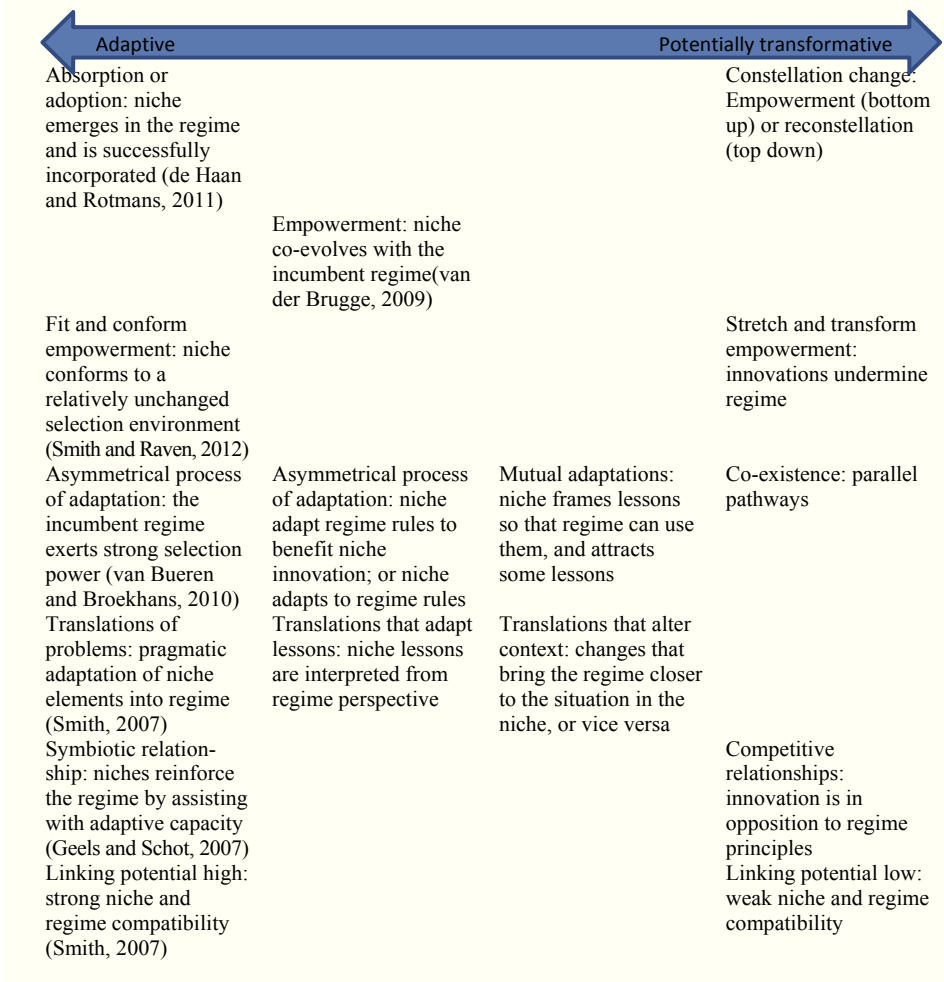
Adaptive

Potentially transformative

| | | | |
|---|---|---|---|
| Absorption or adoption: niche emerges in the regime and is successfully incorporated (de Haan and Rotmans, 2011) | | | Constellation change: Empowerment (bottom up) or reconstellation (top down) |
| | Empowerment: niche co-evolves with the incumbent regime(van der Brugge, 2009) | | |
| Fit and conform empowerment: niche conforms to a relatively unchanged selection environment (Smith and Raven, 2012) | | | Stretch and transform empowerment: innovations undermine regime |
| Asymmetrical process of adaptation: the incumbent regime exerts strong selection power (van Bueren and Broekhans, 2010) | Asymmetrical process of adaptation: niche adapt regime rules to benefit niche innovation; or niche adapts to regime rules | Mutual adaptations: niche frames lessons so that regime can use them, and attracts some lessons | Co-existence: parallel pathways |
| Translations of problems: pragmatic adaptation of niche elements into regime (Smith, 2007) | Translations that adapt lessons: niche lessons are interpreted from regime perspective | Translations that alter context: changes that bring the regime closer to the situation in the niche, or vice versa | |
| Symbiotic relationship: niches reinforce the regime by assisting with adaptive capacity (Geels and Schot, 2007) | | | Competitive relationships: innovation is in opposition to regime principles |
| Linking potential high: strong niche and regime compatibility (Smith, 2007) | | | Linking potential low: weak niche and regime compatibility |